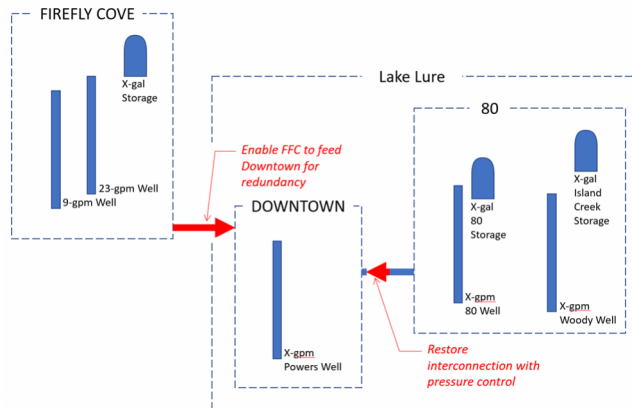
FIREFLY COVE

X-gal Storage

23-gpm Well

9-gpm Well

Lake Lure

Enable FFC to feed Downtown for redundancy

DOWNTOWN

X-gpm Powers Well

80

X-gal 80 Storage

X-gal Island Creek Storage

X-gpm 80 Well

X-gpm Woody Well

Restore interconnection with pressure control